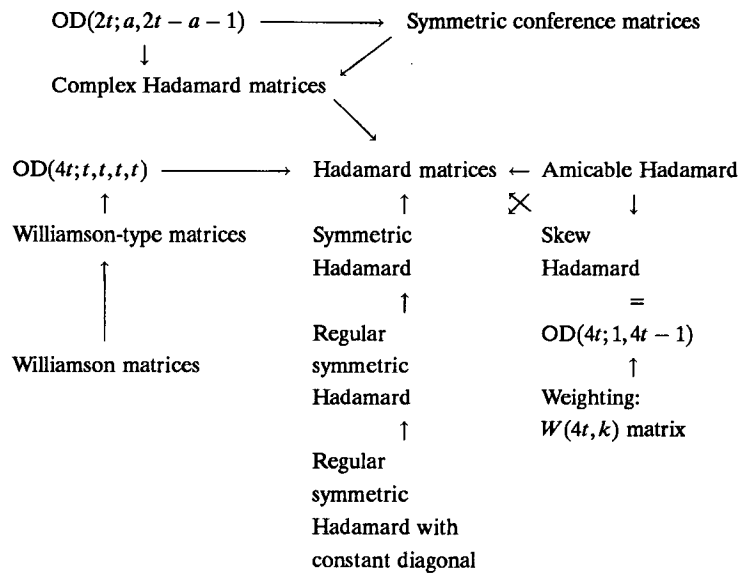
OD$(2t; a, 2t-a-1)$ $\longrightarrow$ Symmetric conference matrices

$\downarrow$

Complex Hadamard matrices

OD$(4t; t, t, t, t)$ $\longrightarrow$ Hadamard matrices $\leftarrow$ Amicable Hadamard

$\uparrow$ $\uparrow$ $\downarrow$

Williamson-type matrices

$\uparrow$

Williamson matrices

Symmetric Hadamard

$\uparrow$

Regular symmetric Hadamard

$\uparrow$

Regular symmetric Hadamard with constant diagonal

Skew Hadamard

$=$

OD$(4t; 1, 4t-1)$

$\uparrow$

Weighting: $W(4t, k)$ matrix